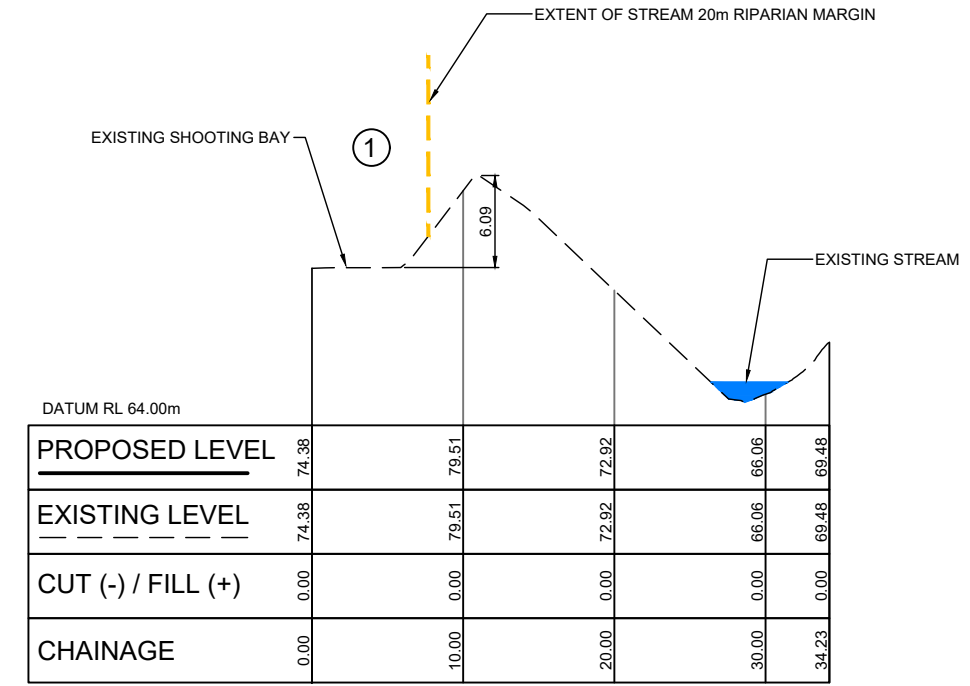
EXTENT OF STREAM 20m RIPARIAN MARGIN

EXISTING SHOOTING BAY

1

6.09

EXISTING STREAM

DATUM RL 64.00m

| PROPOSED LEVEL | 74.38 | 79.51 | 72.92 | 66.06 | 69.48 |
|---|---|---|---|---|---|
| EXISTING LEVEL | 74.38 | 79.51 | 72.92 | 66.06 | 69.48 |
| CUT (-) / FILL (+) | 0.00 | 0.00 | 0.00 | 0.00 | 0.00 |
| CHAINAGE | 0.00 | 10.00 | 20.00 | 30.00 | 34.23 |